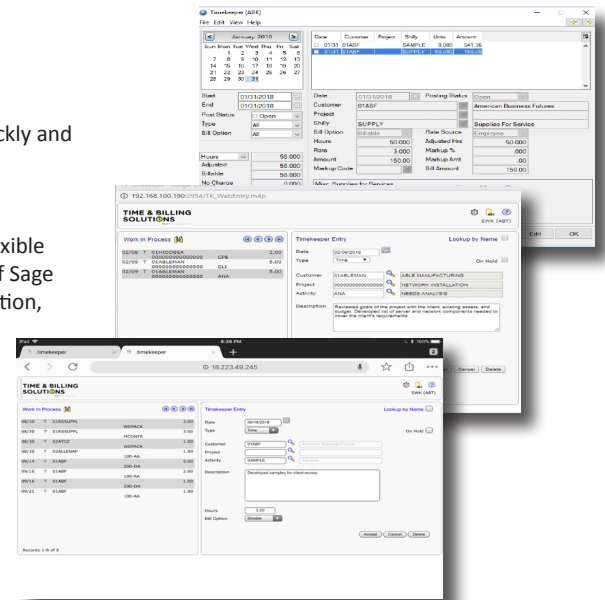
ckly and

xible
f Sage
tion,

Timekeeper (ARK)
File Edit View Help

January 2018
Sun Mon Tue Wed Thu Fri Sat
1 2 3 4 5 6
7 8 9 10 11 12 13
14 15 16 17 18 19 20
21 22 23 24 25 26 27
28 29 30 31

| Date | Customer | Project | Stdly | Units | Amount |
|---|---|---|---|---|---|
| 01/31 | 01ABF | | SAMPLE | 3.000 | 341.36 |
| 01/31 | 01ABF | | SUPPLY | 50.000 | 150.00 |

Start 01/31/2018
End 01/31/2018
Post Status Open
Type All
Bill Option All

Hours 58.000
Adjusted 58.000
Billable 58.000
No Charge 0.000

Date 01/31/2018
Posting Status Open
Customer 01ABF American Business Futures
Project
Stdly SUPPLY Supplies For Service
Bill Option Billable
Rate Source Employee
Hours 50.000
Adjusted Hrs 50.000
Rate 3.000
Markup % .000
Amount 150.00
Markup Amt .00
Markup Code
Bill Amount 150.00
Misc. Supplies for Services

Edit OK

192.168.100.190:2954/TK_WebEntry.m4p

TIME & BILLING SOLUTIONS
SWK (ABT)

Work In Process
02/09 T 01HIDDESA 000000000000000 CFE 2.00
02/09 T 01ABLEMAN 000000000000000 CLI 5.00
02/09 T 01ABLEMAN 000000000000000 ANA 5.00

Timekeeper Entry
Lookup by Name
Date 02/09/2018
Type Time
On Hold
Customer 01ABLEMAN ABLE MANUFACTURING
Project 000000000000000 NETWORK INSTALLATION
Activity ANA NEEDS ANALYSIS
Description Reviewed goals of the project with the client, existing assets, and budget. Developed list of server and network components needed to cover the client's requirements.

Cancel Delete

iPad 8:36 PM 100%
Timekeeper
Timekeeper
18.223.49.245

TIME & BILLING SOLUTIONS
SWK (ABT)

Work In Process
08/30 T 01BSSUPPL 3.60
08/30 T 01BSSUPPL WDPACK 3.60
08/30 T 02ATOZ MCONTR 1.00
08/30 T 02ALLERAP WDPACK 1.00
09/17 T 01ABF 100-AA 3.00
09/16 T 01ABF 200-DA 2.00
09/16 T 01ABF 100-AA 1.00
09/21 T 01ABF 200-DA 1.00
100-AA

Records 1-8 of 8

Timekeeper Entry
Lookup by Name
Date 09/18/2018
Type Time
On Hold
Customer 01ABF American Business Futures
Project
Activity SAMPLE Samples
Description Developed samples for client review.
Hours 3.50
Bill Option Billable

Accept Cancel Delete